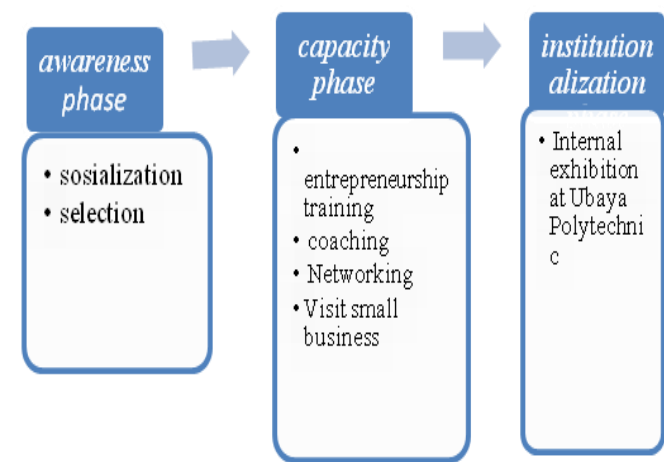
awareness phase

• sosialization
• selection

capacity phase

• entrepreneurship training
• coaching
• Networking
• Visit small business

institution alization

• Internal exhibition at Ubaya Polytechnic